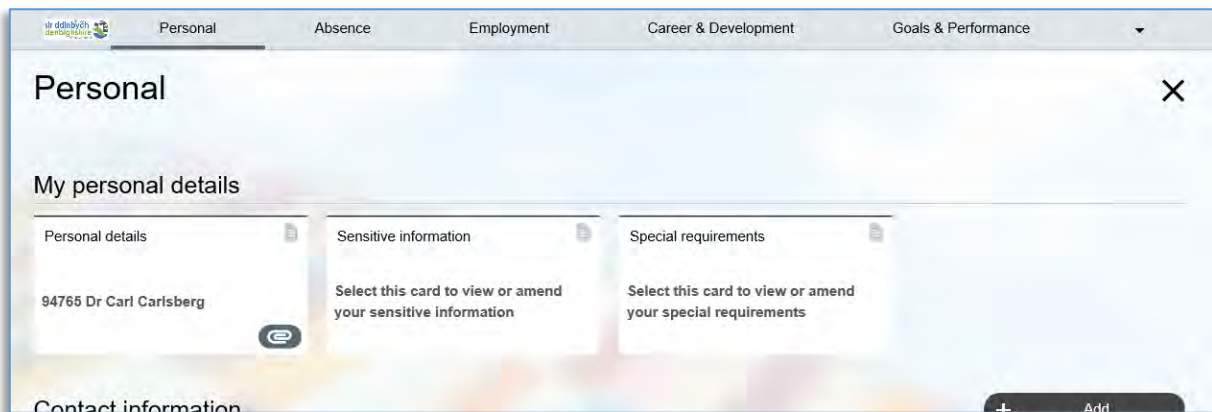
sir ddinbych denbighshire

Personal Absence Employment Career & Development Goals & Performance

Personal

My personal details

Personal details

94765 Dr Carl Carlsberg

Sensitive information

Select this card to view or amend your sensitive information

Special requirements

Select this card to view or amend your special requirements

Contact information

+ Add